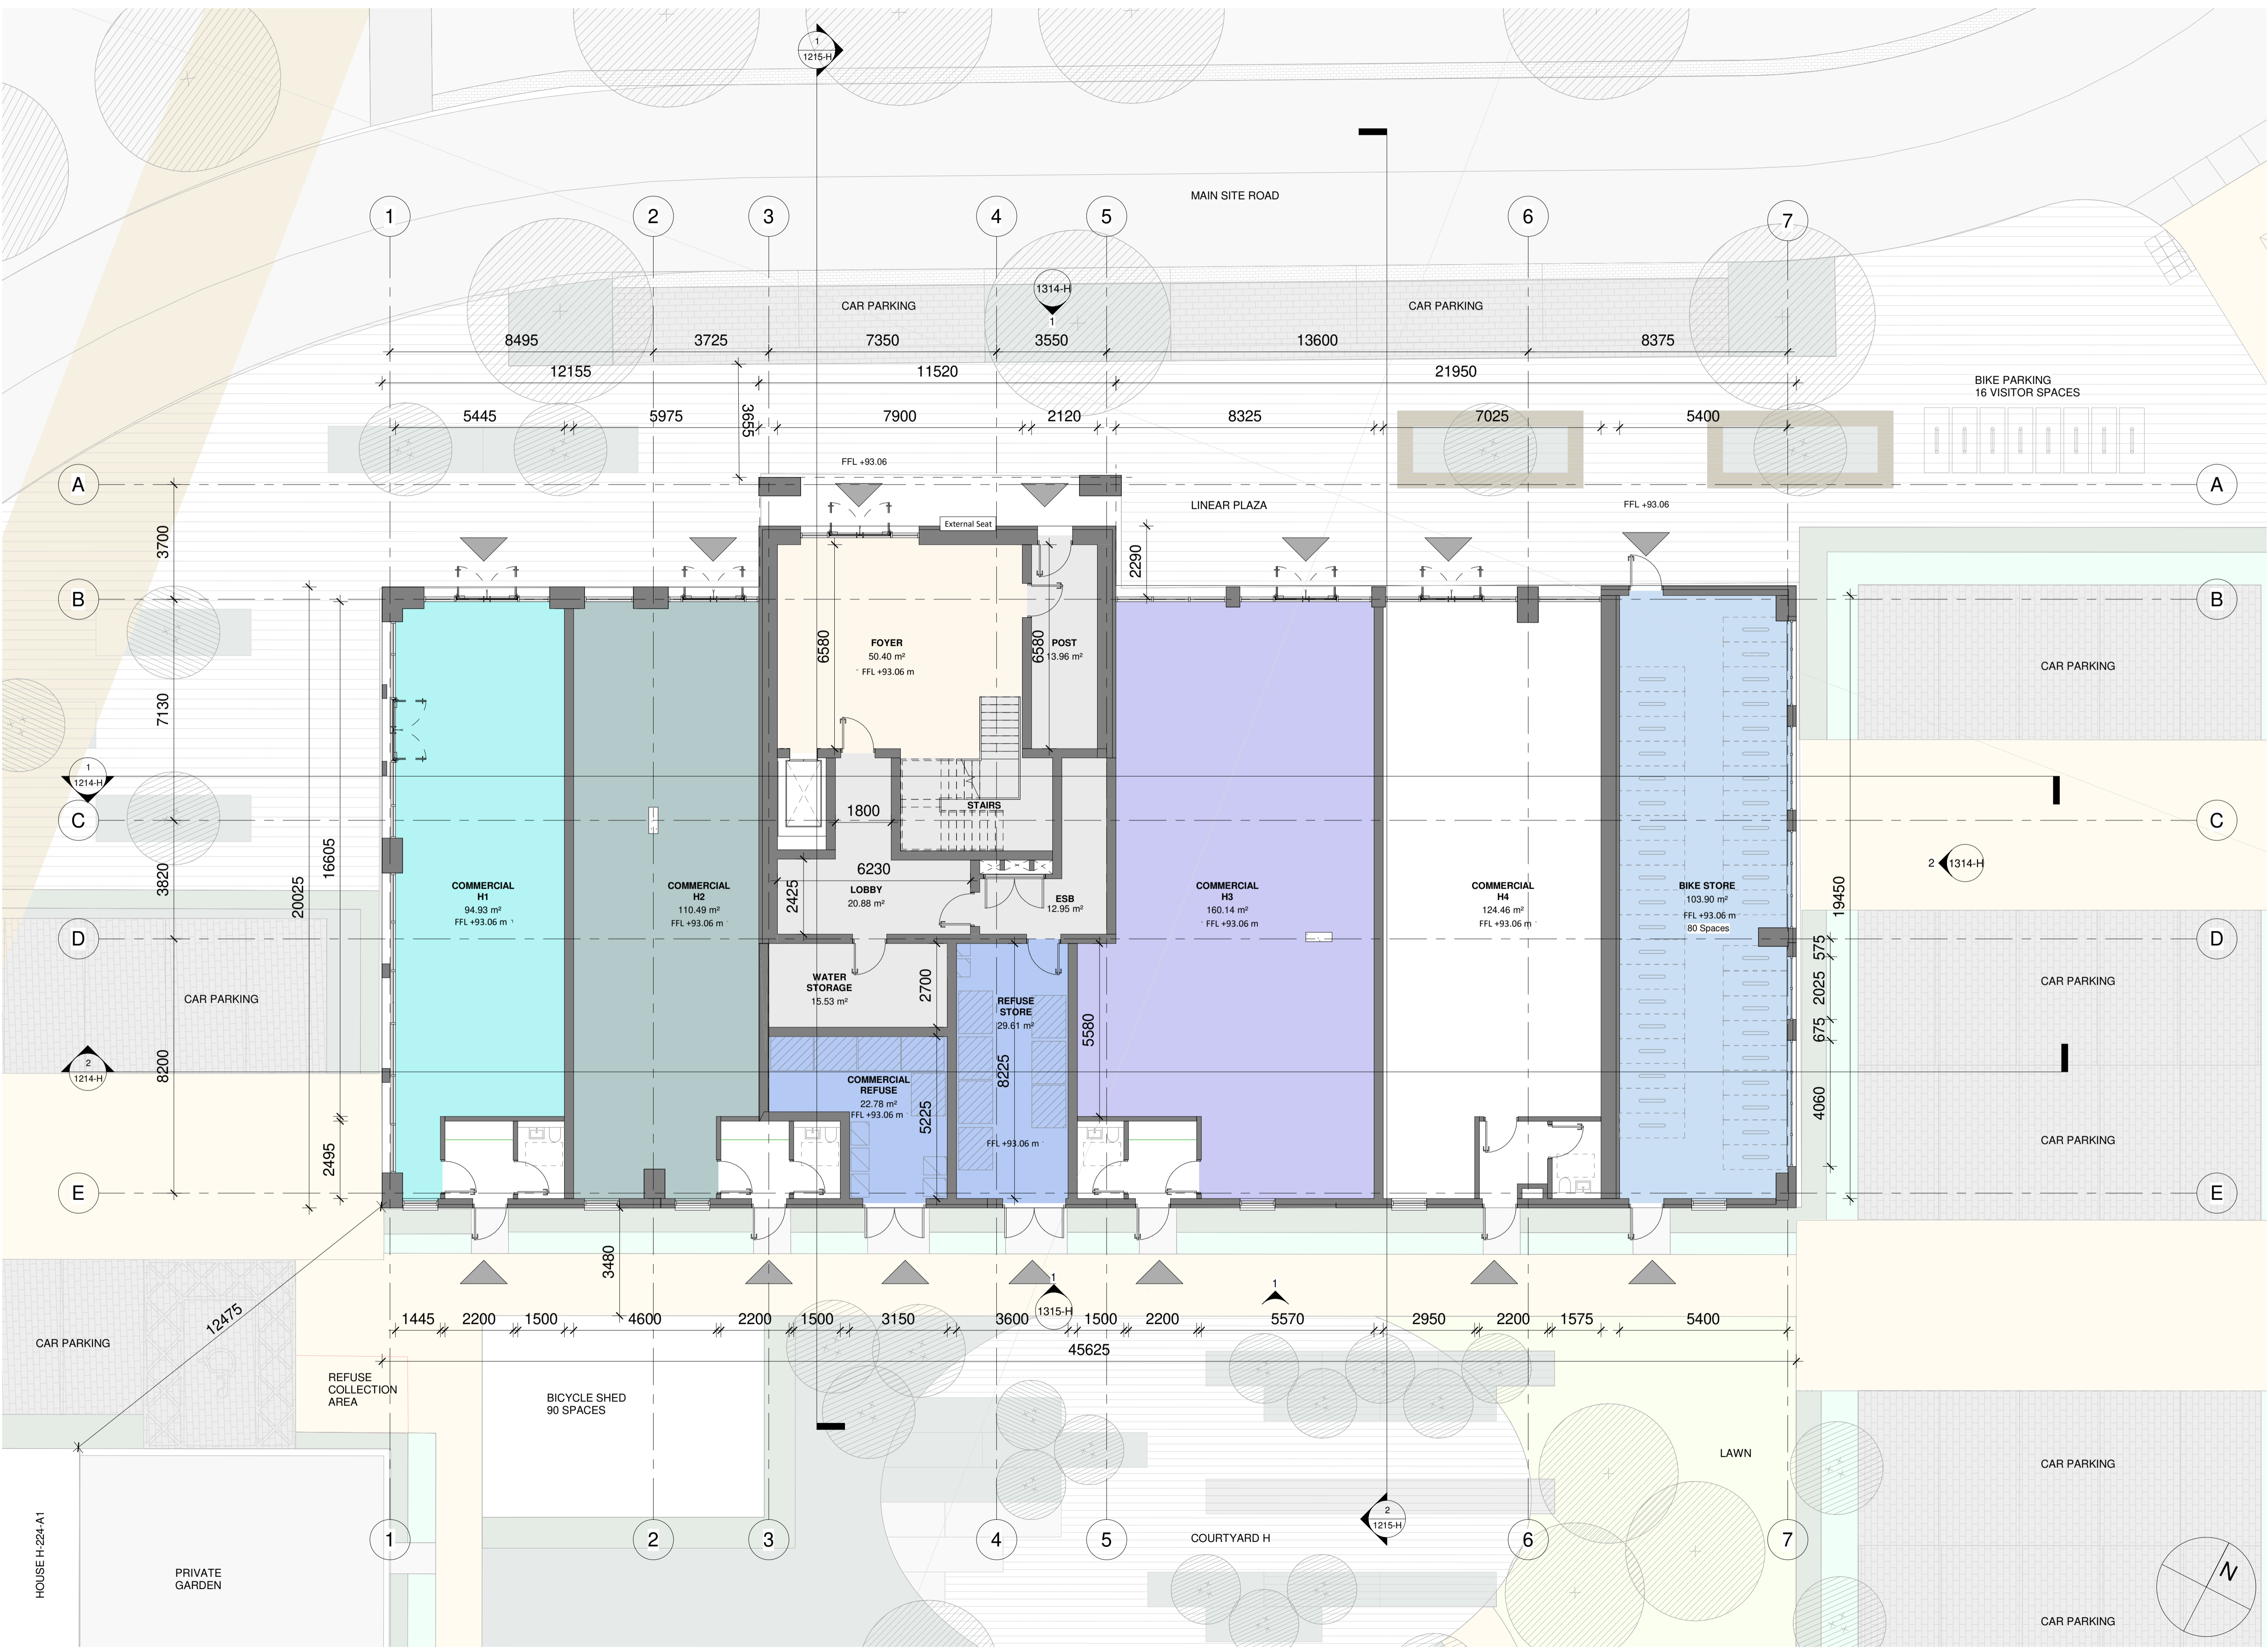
1
1215-H

MAIN SITE ROAD

1 2 3 4 5 6 7

1314-H
1

CAR PARKING

CAR PARKING

8495 3725 7350 3550 13600 8375

12155 11520 21950

BIKE PARKING
16 VISITOR SPACES

5445 5975 3655 7900 2120 8325 7025 5400

FFL +93.06

A

A

External Seat

LINEAR PLAZA

FFL +93.06

3700

2290

B

B

6580

FOYER
50.40 m²
FFL +93.06 m

6580

POST
13.96 m²

CAR PARKING

7130

1
1214-H

STAIRS

1800

C

C

6230

2 1314-H

3820

20025

16605

COMMERCIAL
H1
94.93 m²
FFL +93.06 m

COMMERCIAL
H2
110.49 m²
FFL +93.06 m

2425

LOBBY
20.88 m²

ESB
12.95 m²

COMMERCIAL
H3
160.14 m²
FFL +93.06 m

COMMERCIAL
H4
124.46 m²
FFL +93.06 m

BIKE STORE
103.90 m²
FFL +93.06 m
80 Spaces

19450

D

D

CAR PARKING

WATER
STORAGE
15.53 m²

2700

REFUSE
STORE
29.61 m²

5580

575

2025

CAR PARKING

675

8200

2
1214-H

COMMERCIAL
REFUSE
22.78 m²
FFL +93.06 m

5225

8225

4060

2495

FFL +93.06 m

CAR PARKING

E

E

3480

1
1315-H

1

1445 2200 1500 4600 2200 1500 3150 3600 1500 2200 5570 2950 2200 1575 5400

12475

45625

CAR PARKING

REFUSE
COLLECTION
AREA

BICYCLE SHED
90 SPACES

LAWN

CAR PARKING

2
1215-H

1 2 3 4 5 6 7

COURTYARD H

HOUSE H-224-A1

PRIVATE
GARDEN

N

CAR PARKING